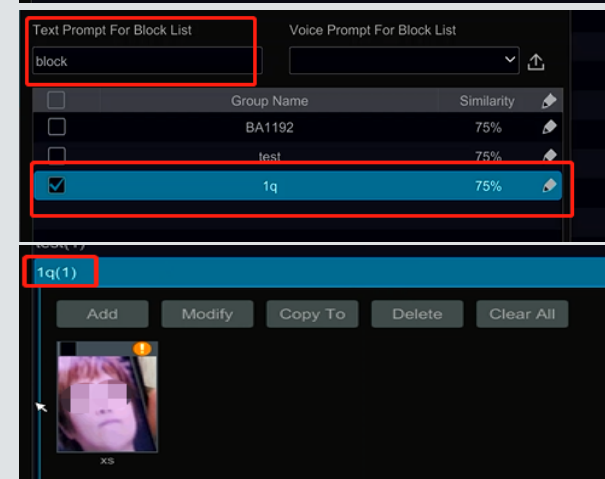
Text Prompt For Block List

block

Voice Prompt For Block List

| | Group Name | Similarity |
|---|---|---|
| | BA1192 | 75% |
| | test | 75% |
| | 1q | 75% |

test(1)

1q(1)

Add

Modify

Copy To

Delete

Clear All

xs